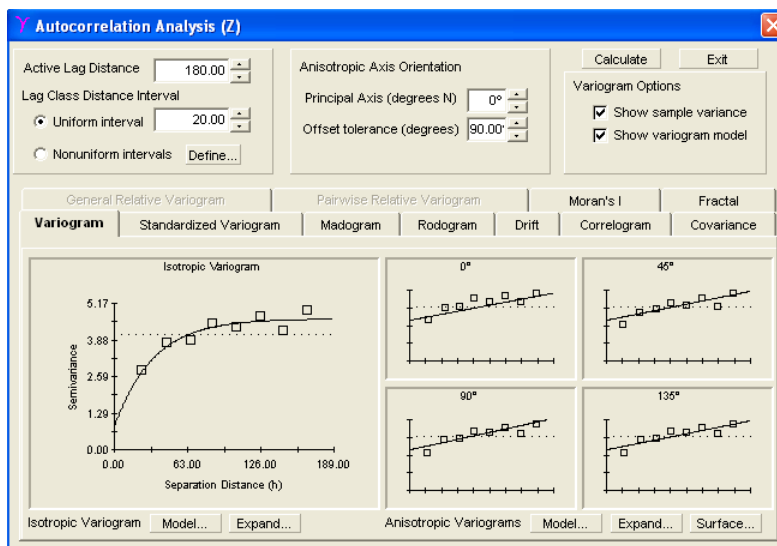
Autocorrelation Analysis (Z)

Active Lag Distance 180.00
Lag Class Distance Interval
Uniform interval 20.00
Nonuniform intervals Define...

Anisotropic Axis Orientation
Principal Axis (degrees N) 0°
Offset tolerance (degrees) 90.00°

Calculate Exit
Variogram Options
Show sample variance
Show variogram model

General Relative Variogram | Pairwise Relative Variogram | Moran's I | Fractal
Variogram | Standardized Variogram | Madogram | Rodogram | Drift | Correlogram | Covariance

Isotropic Variogram
5.17
3.88
2.59
1.29
0.00
Semivariance
0.00 63.00 126.00 189.00
Separation Distance (h)

0°
45°
90°
135°

Isotropic Variogram Model... Expand...
Anisotropic Variograms Model... Expand... Surface...